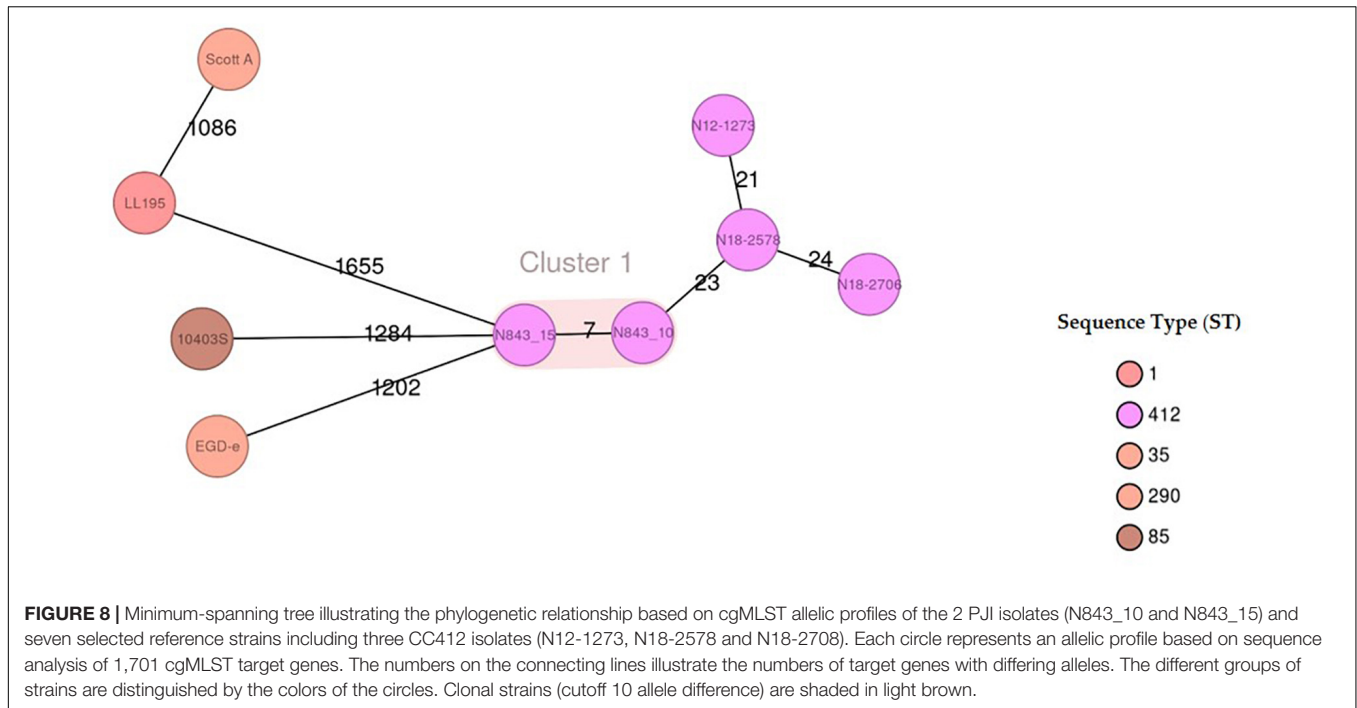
Scott A

1086

LL195

1655

Cluster 1

N12-1273

21

N18-2578

24

N18-2706

23

10403S

1284

N843_15

7

N843_10

1202

EGD-e

Sequence Type (ST)

1

412

35

290

85

**FIGURE 8 |** Minimum-spanning tree illustrating the phylogenetic relationship based on cgMLST allelic profiles of the 2 PJI isolates (N843_10 and N843_15) and seven selected reference strains including three CC412 isolates (N12-1273, N18-2578 and N18-2708). Each circle represents an allelic profile based on sequence analysis of 1,701 cgMLST target genes. The numbers on the connecting lines illustrate the numbers of target genes with differing alleles. The different groups of strains are distinguished by the colors of the circles. Clonal strains (cutoff 10 allele difference) are shaded in light brown.